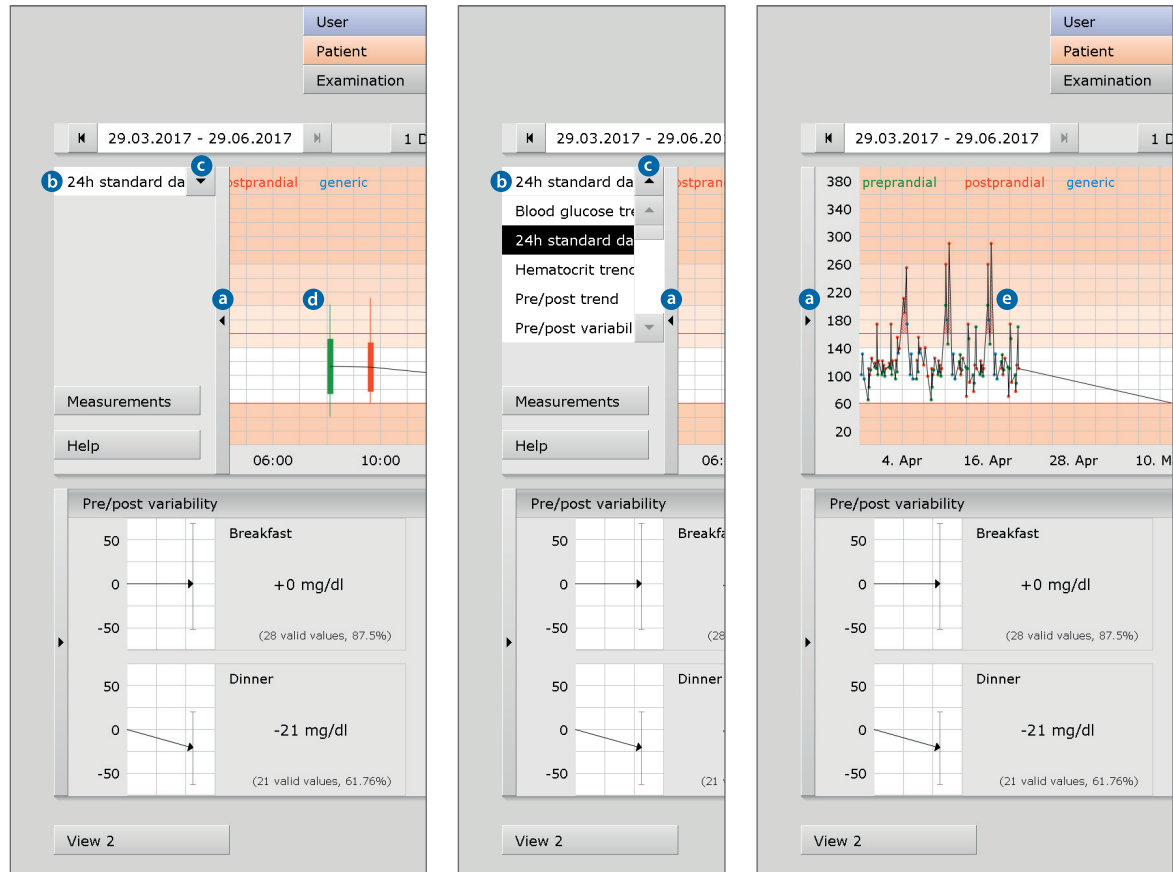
User
Patient
Examination

29.03.2017 - 29.06.2017
1 D

b 24h standard da
c
postprandial
generic

a
d

Measurements
Help

06:00
10:00

Pre/post variability
50
0
-50
Breakfast
+0 mg/dl
(28 valid values, 87.5%)

50
0
-50
Dinner
-21 mg/dl
(21 valid values, 61.76%)

View 2

29.03.2017 - 29.06.20

b 24h standard da
c
ostprandi
Blood glucose tre
24h standard da
Hematocrit trenc
Pre/post trend
Pre/post variabil
a

Measurements
Help

06:

Pre/post variability
50
0
-50
Breakfa
(28

50
0
-50
Dinner
(21

View 2

User
Patient
Examination

29.03.2017 - 29.06.2017
1 D

380
340
300
260
220
180
140
100
60
20
preprandial
postprandial
generic
a
e

4. Apr
16. Apr
28. Apr
10. M

Pre/post variability
50
0
-50
Breakfast
+0 mg/dl
(28 valid values, 87.5%)

50
0
-50
Dinner
-21 mg/dl
(21 valid values, 61.76%)

View 2